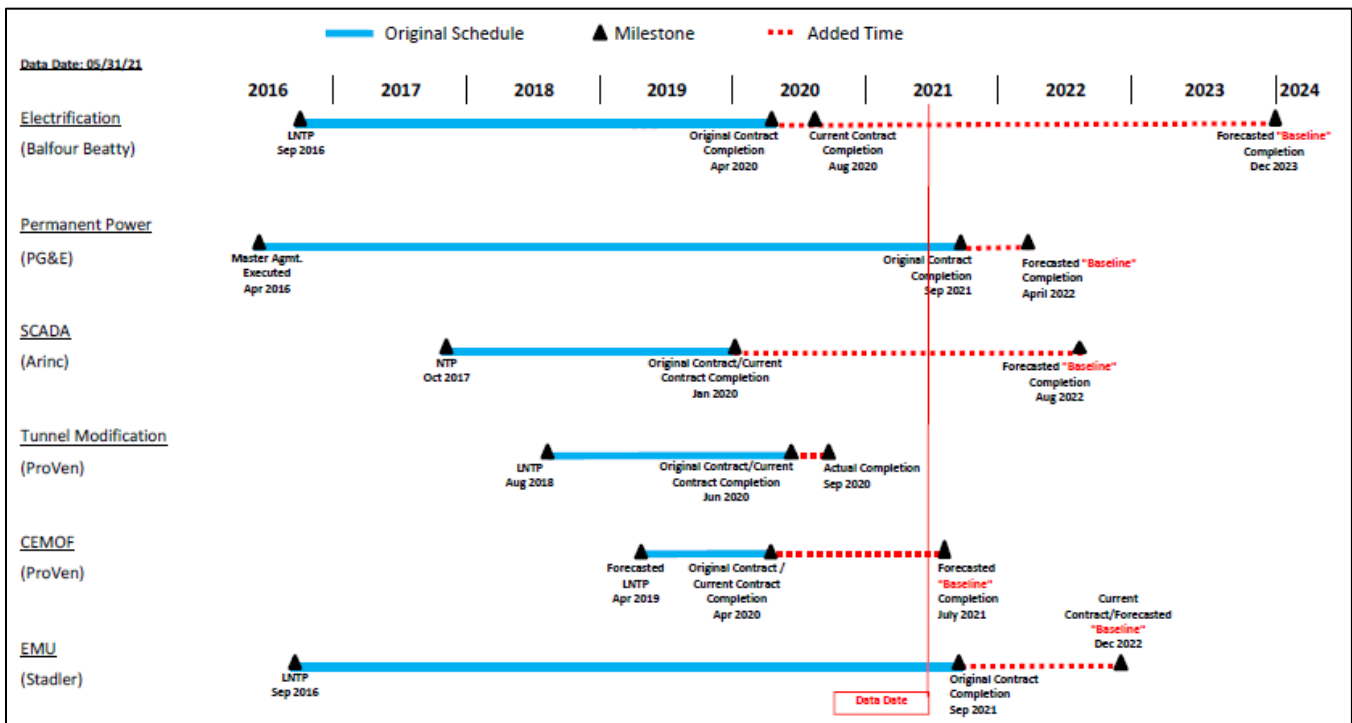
Original Schedule Milestone Added Time

Data Date: 05/31/21

2016 2017 2018 2019 2020 2021 2022 2023 2024

Electrification
(Balfour Beatty)

LNTP
Sep 2016

Original Contract Completion Apr 2020

Current Contract Completion Aug 2020

Forecasted "Baseline" Completion Dec 2023

Permanent Power
(PG&E)

Master Agmt. Executed Apr 2016

Original Contract Completion Sep 2021

Forecasted "Baseline" Completion April 2022

SCADA
(Arinc)

NTP
Oct 2017

Original Contract/Current Contract Completion Jan 2020

Forecasted "Baseline" Completion Aug 2022

Tunnel Modification
(ProVen)

LNTP
Aug 2018

Original Contract/Current Contract Completion Jun 2020

Actual Completion Sep 2020

CEMOF
(ProVen)

Forecasted LNTP Apr 2019

Original Contract / Current Contract Completion Apr 2020

Forecasted "Baseline" Completion July 2021

Current Contract/Forecasted "Baseline" Dec 2022

EMU
(Stadler)

LNTP
Sep 2016

Original Contract Completion Sep 2021

Data Date